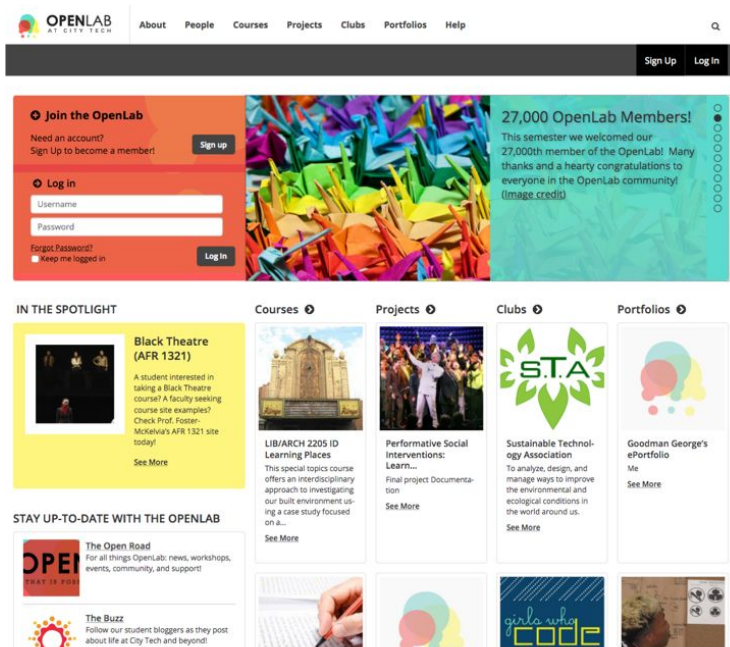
OPENLAB AT CITY TECH

About People Courses Projects Clubs Portfolios Help

Sign Up Log In

Join the OpenLab

Need an account? Sign Up to become a member!

Sign up

Log in

Username

Password

Forgot Password?

Keep me logged in

Log In

27,000 OpenLab Members!

This semester we welcomed our 27,000th member of the OpenLab! Many thanks and a hearty congratulations to everyone in the OpenLab community! (Image credit)

IN THE SPOTLIGHT

Black Theatre (AFR 1321)

A student interested in taking a Black Theatre course? A faculty seeking course site examples? Check Prof. Foster-McKelvia's AFR 1321 site today!

See More

Courses

LIB/ARCH 2205 ID Learning Places

This special topics course offers an interdisciplinary approach to investigating our built environment using a case study focused on a...

See More

Projects

Performative Social Interventions: Learn...

Final project Documentation

See More

Clubs

S.T.A

Sustainable Technology Association

To analyze, design, and manage ways to improve the environmental and ecological conditions in the world around us.

See More

Portfolios

Goodman George's ePortfolio

Me

See More

STAY UP-TO-DATE WITH THE OPENLAB

OPEN THAT IS POS

The Open Road

For all things OpenLab: news, workshops, events, community, and support!

The Buzz

Follow our student bloggers as they post about life at City Tech and beyond!

girls who code